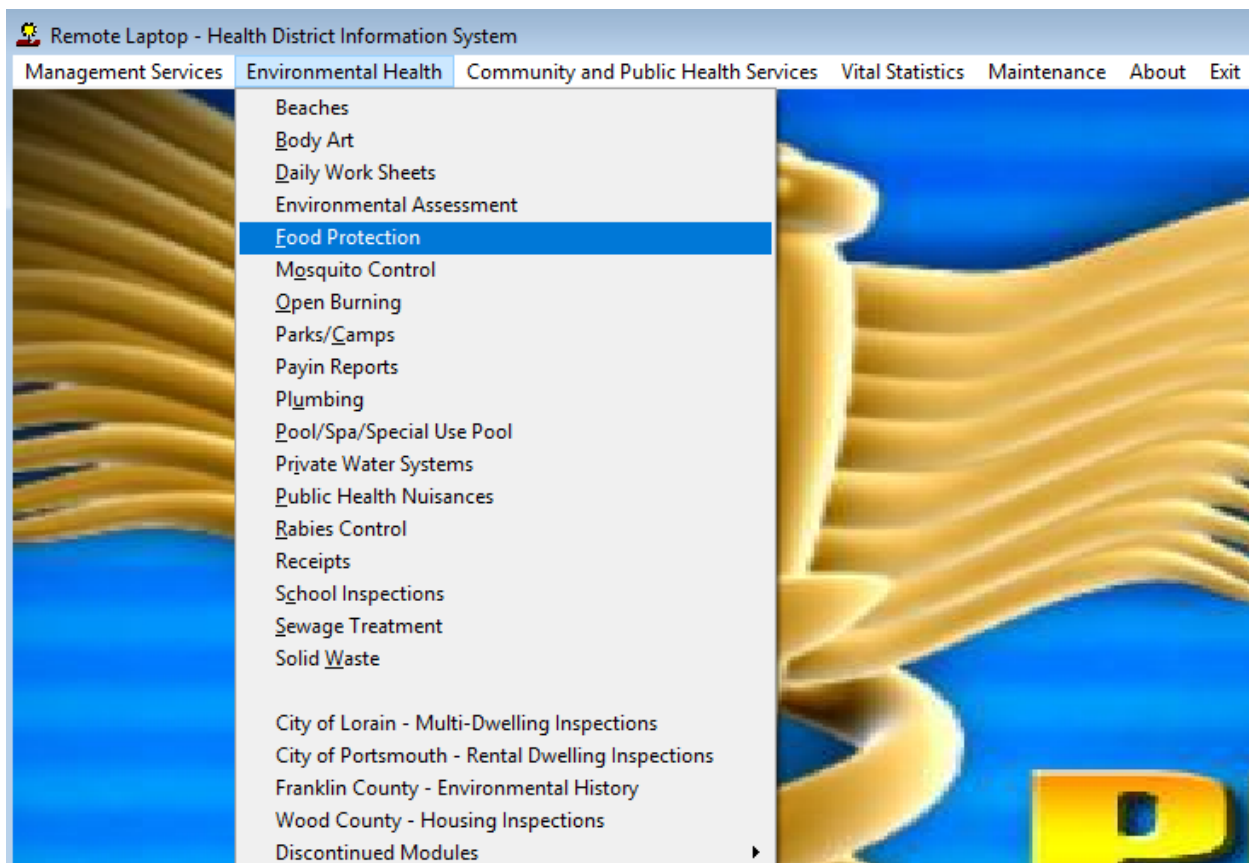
Remote Laptop - Health District Information System

Management Services Environmental Health Community and Public Health Services Vital Statistics Maintenance About Exit

Beaches
Body Art
Daily Work Sheets
Environmental Assessment
Food Protection
Mosquito Control
Open Burning
Parks/Camps
Payin Reports
Plumbing
Pool/Spa/Special Use Pool
Private Water Systems
Public Health Nuisances
Rabies Control
Receipts
School Inspections
Sewage Treatment
Solid Waste

City of Lorain - Multi-Dwelling Inspections
City of Portsmouth - Rental Dwelling Inspections
Franklin County - Environmental History
Wood County - Housing Inspections
Discontinued Modules